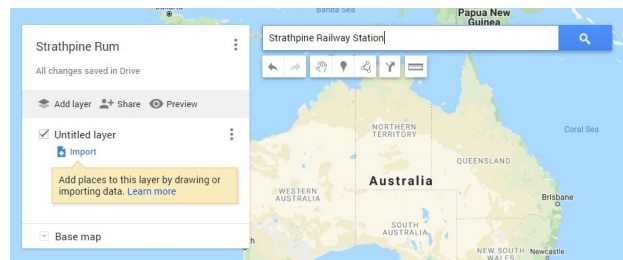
Strathpine Rum

All changes saved in Drive

Add layer Share Preview

Untitled layer

Import

Add places to this layer by drawing or importing data. Learn more

Base map

Strathpine Railway Station

Banda Sea

Papua New Guinea

Coral Sea

NORTHERN TERRITORY

QUEENSLAND

WESTERN AUSTRALIA

Australia

SOUTH AUSTRALIA

Brisbane

NEW SOUTH WALES

Newcastle